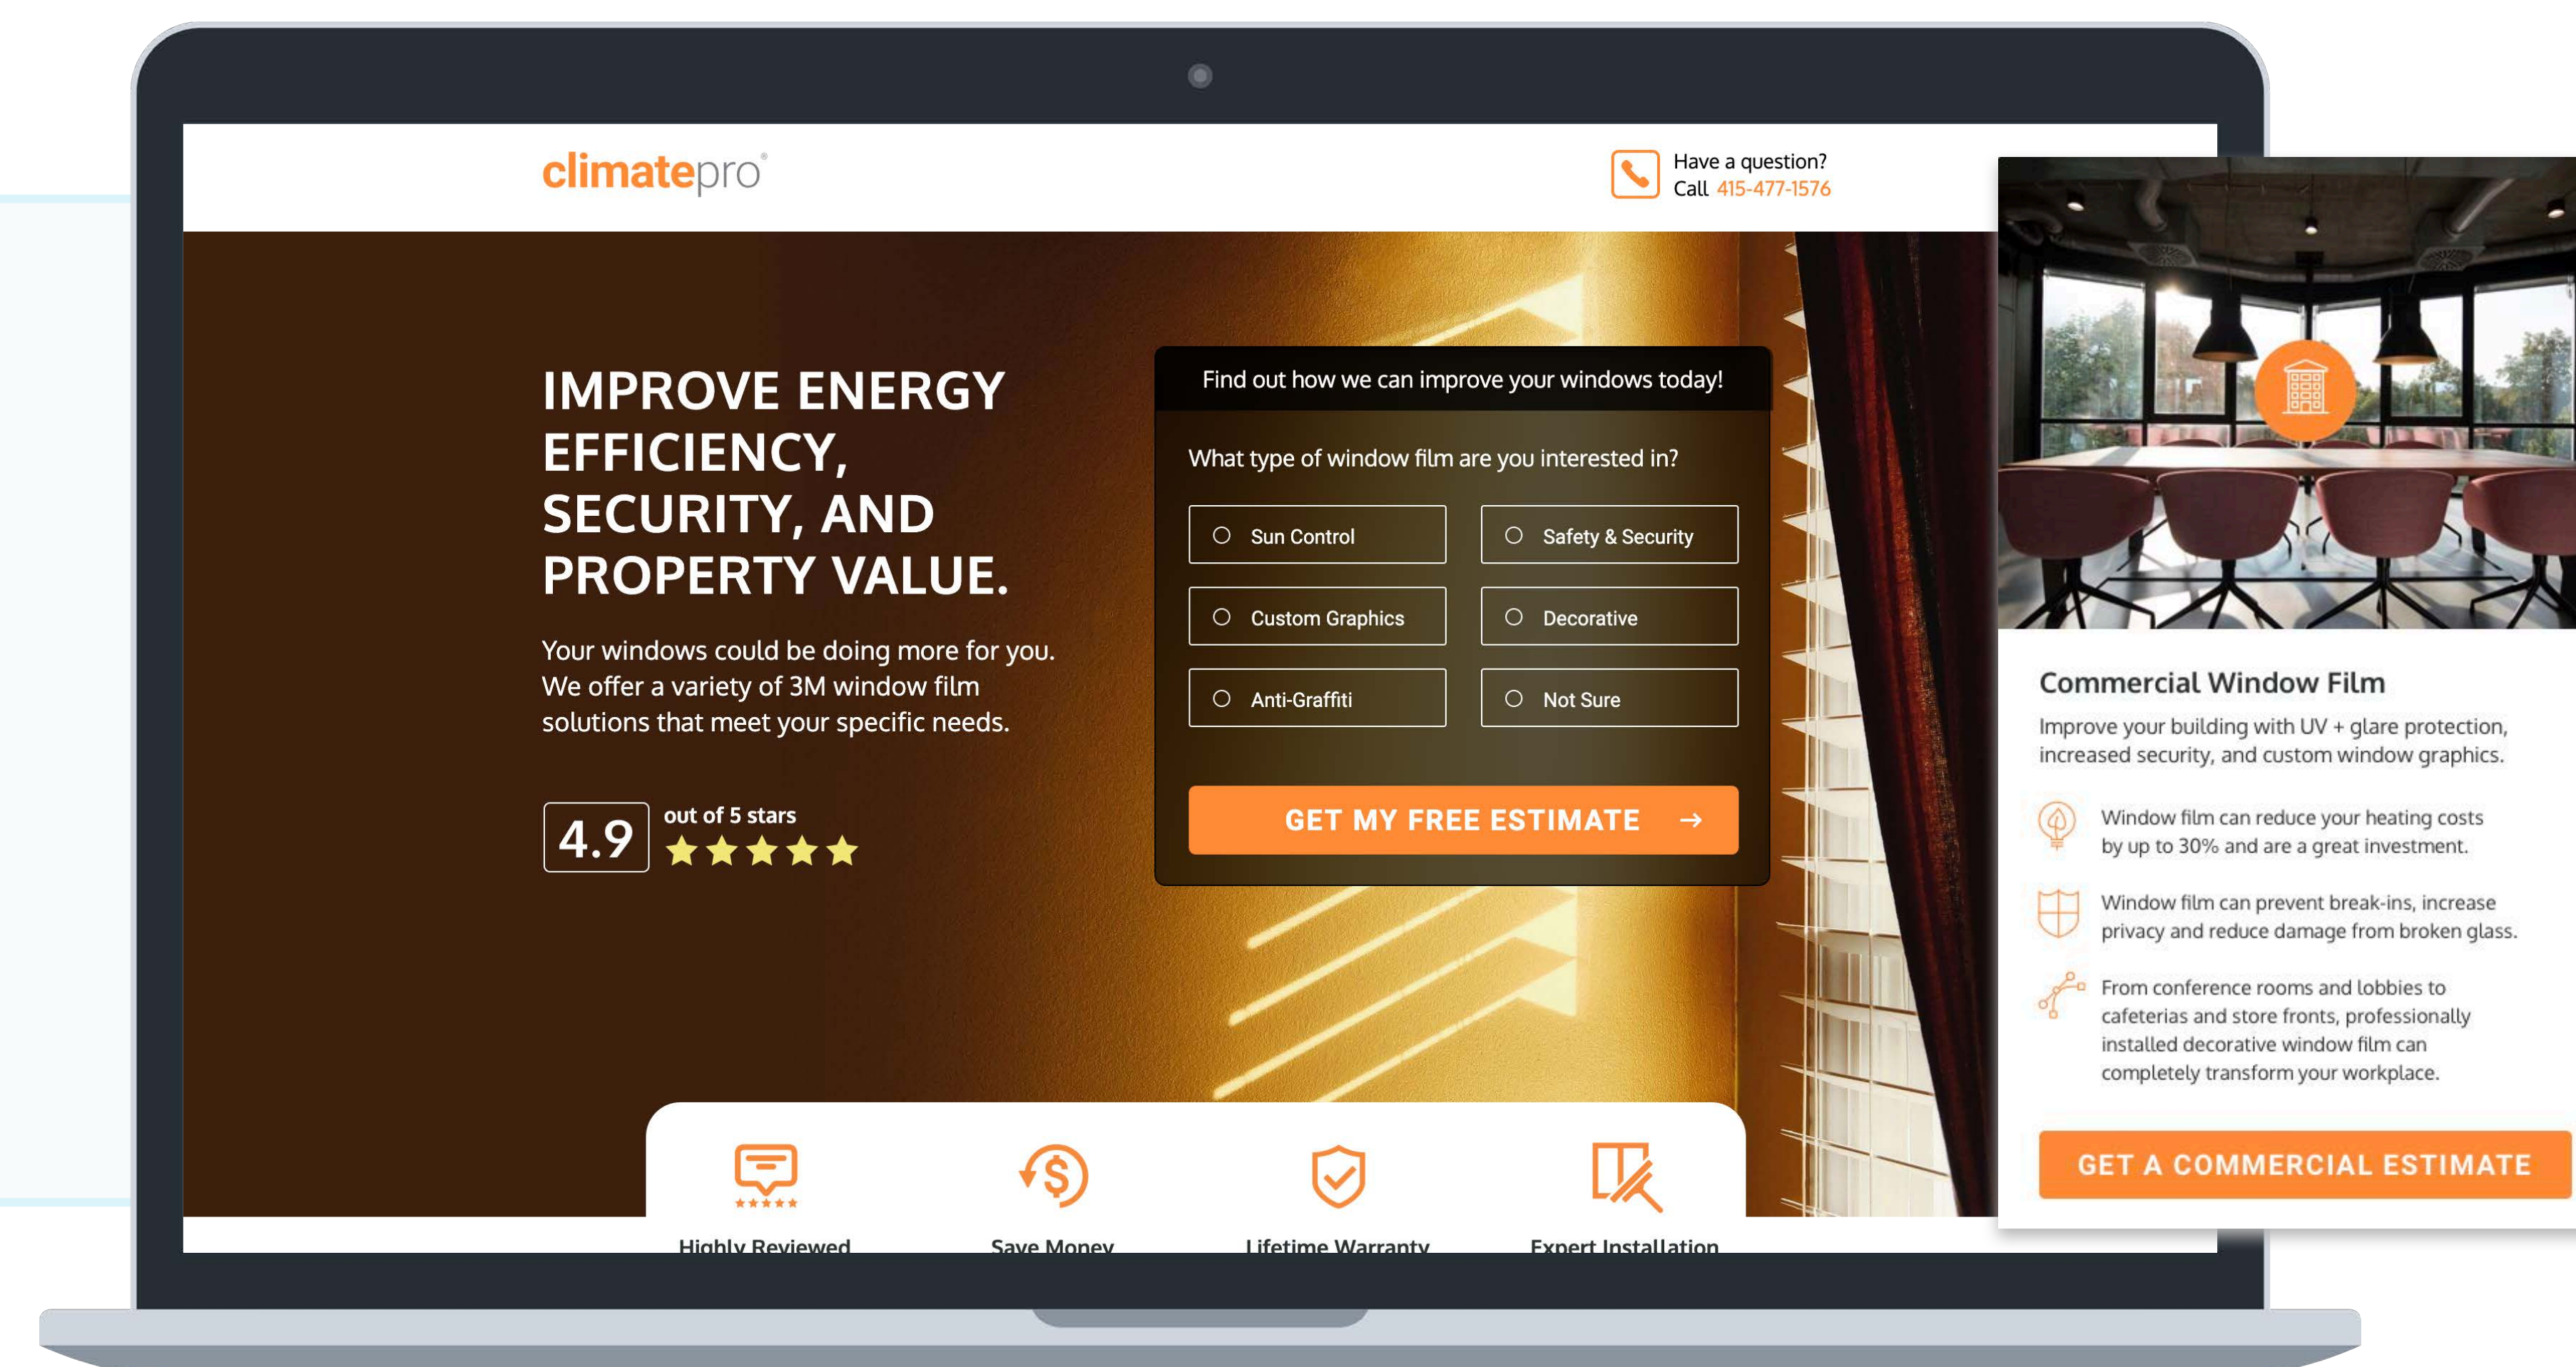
climatepro®

Have a question?
Call 415-477-1576

IMPROVE ENERGY EFFICIENCY, SECURITY, AND PROPERTY VALUE.

Your windows could be doing more for you. We offer a variety of 3M window film solutions that meet your specific needs.

4.9 out of 5 stars

Find out how we can improve your windows today!

What type of window film are you interested in?

Sun Control
Safety & Security
Custom Graphics
Decorative
Anti-Graffiti
Not Sure

GET MY FREE ESTIMATE →

Highly Reviewed
Save Money
Lifetime Warranty
Expert Installation

Commercial Window Film

Improve your building with UV + glare protection, increased security, and custom window graphics.

Window film can reduce your heating costs by up to 30% and are a great investment.

Window film can prevent break-ins, increase privacy and reduce damage from broken glass.

From conference rooms and lobbies to cafeterias and store fronts, professionally installed decorative window film can completely transform your workplace.

GET A COMMERCIAL ESTIMATE